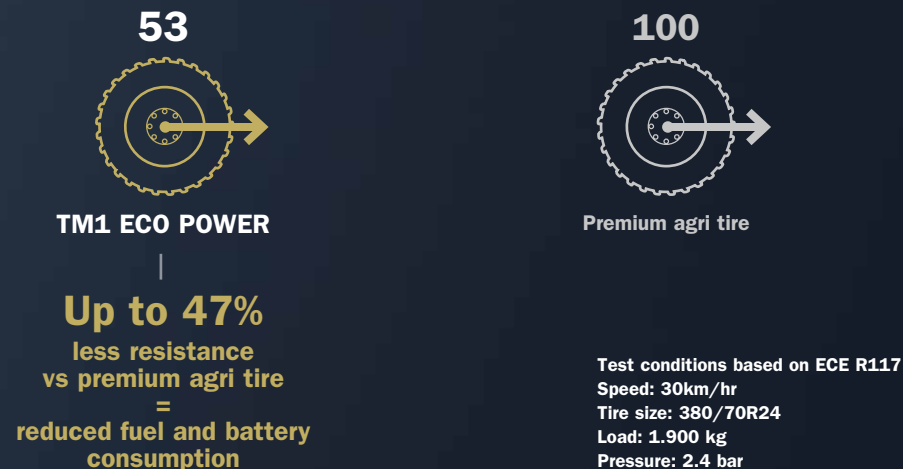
53

TM1 ECO POWER

|

Up to 47%
less resistance
vs premium agri tire
=
reduced fuel and battery consumption

100

Premium agri tire

Test conditions based on ECE R117
Speed: 30km/hr
Tire size: 380/70R24
Load: 1.900 kg
Pressure: 2.4 bar